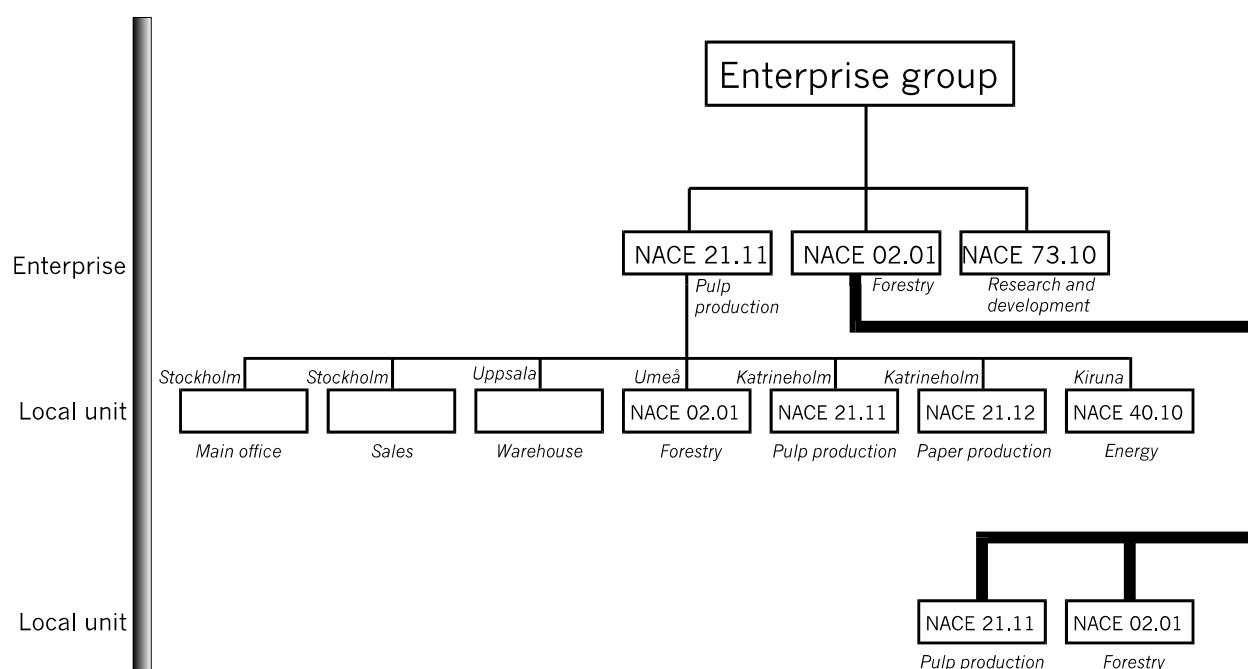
Enterprise group

Enterprise

NACE 21.11
Pulp production

NACE 02.01
Forestry

NACE 73.10
Research and development

Local unit

Stockholm
Main office

Stockholm
Sales

Uppsala
Warehouse

Umeå
NACE 02.01
Forestry

Katrineholm
NACE 21.11
Pulp production

Katrineholm
NACE 21.12
Paper production

Kiruna
NACE 40.10
Energy

Local unit

NACE 21.11
Pulp production

NACE 02.01
Forestry